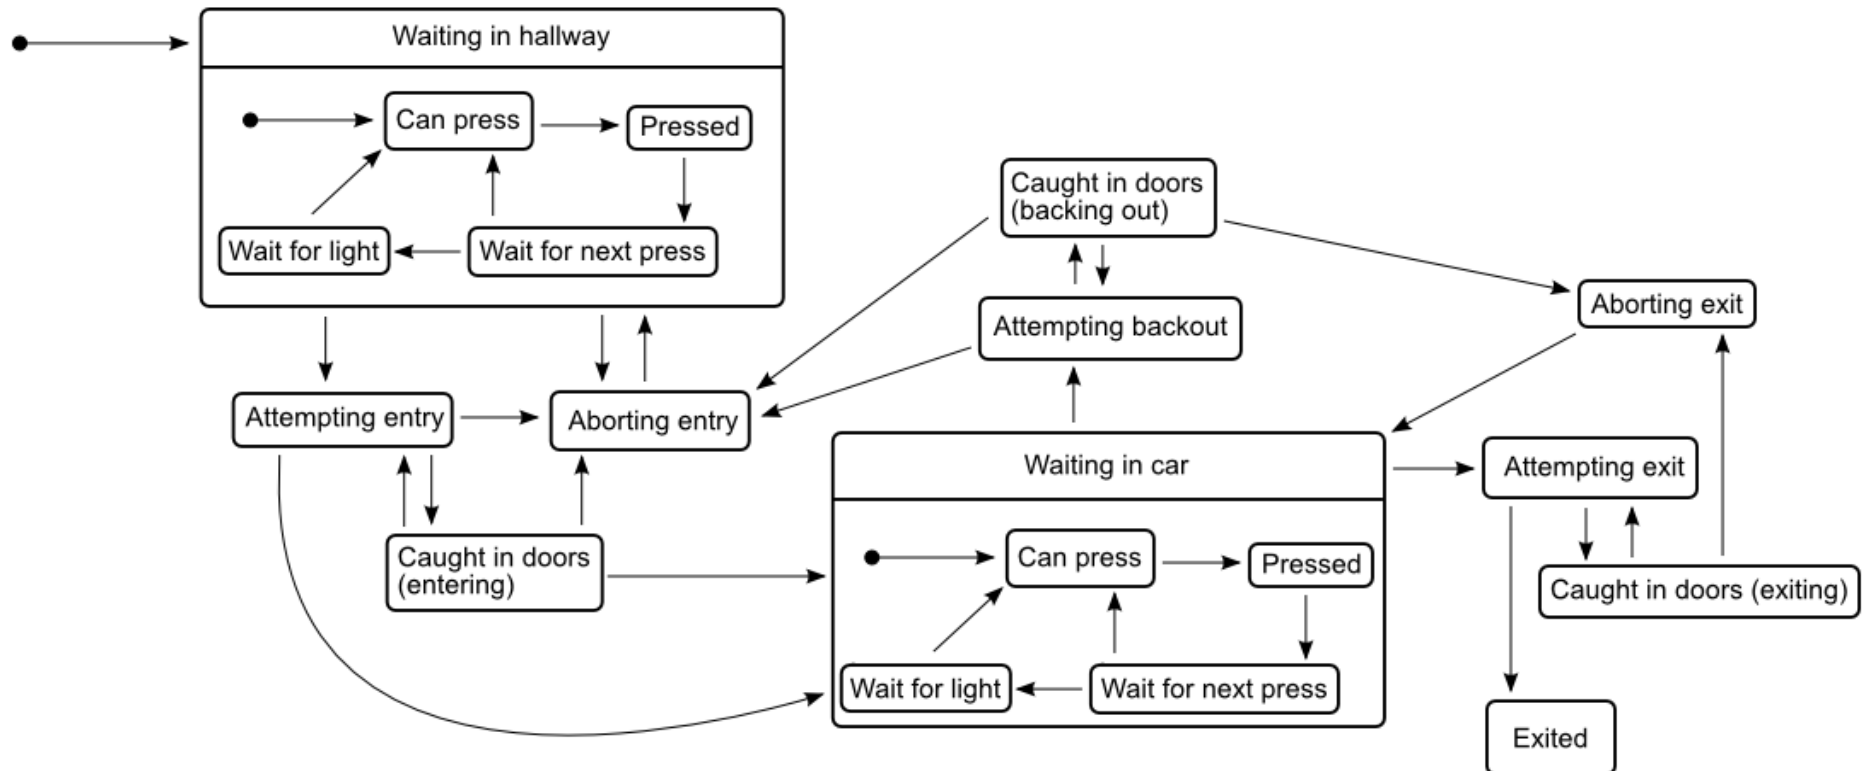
Waiting in hallway

Can press

Pressed

Wait for light

Wait for next press

Caught in doors (backing out)

Attempting backout

Aborting exit

Attempting entry

Aborting entry

Waiting in car

Attempting exit

Caught in doors (entering)

Can press

Pressed

Caught in doors (exiting)

Wait for light

Wait for next press

Exited